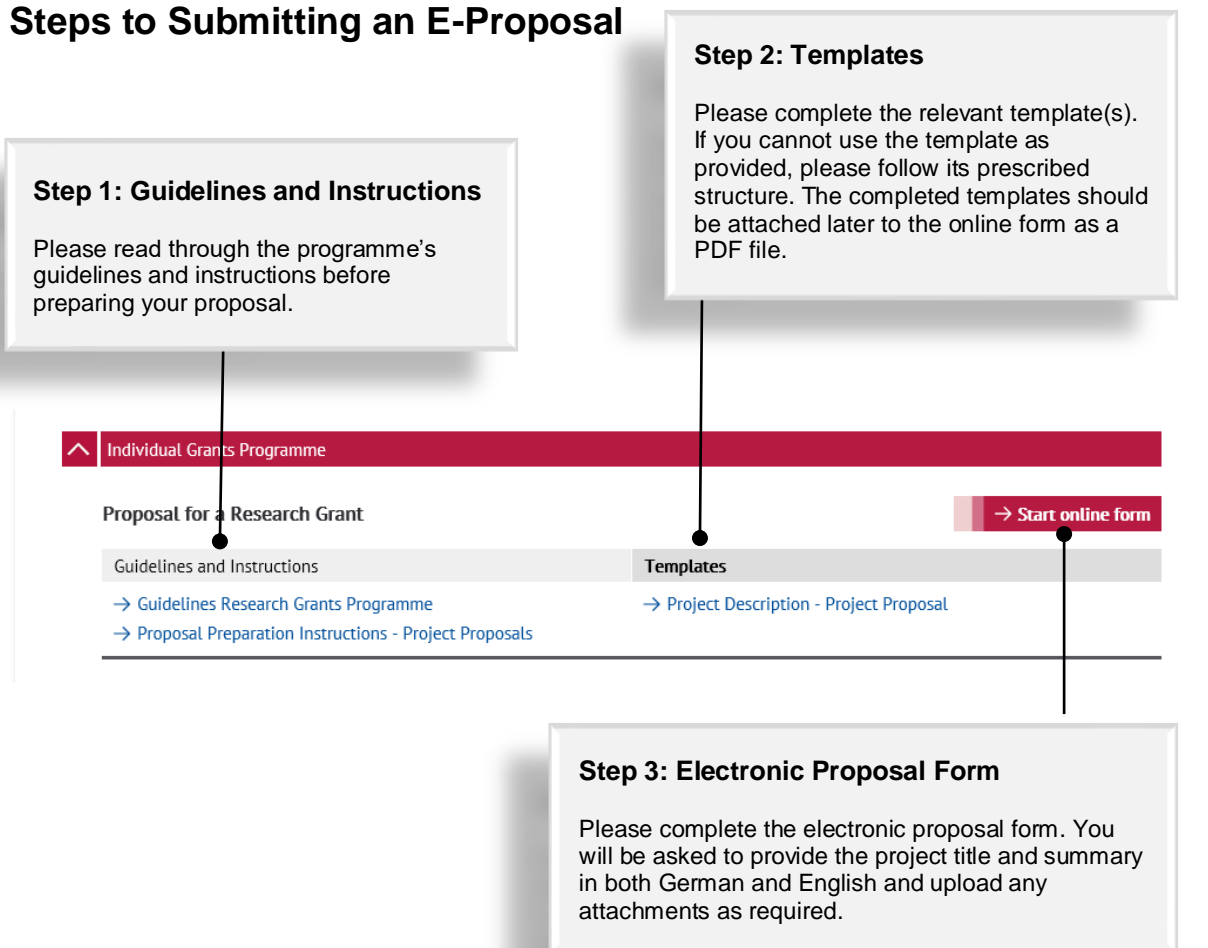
Steps to Submitting an E-Proposal

Step 2: Templates

Please complete the relevant template(s). If you cannot use the template as provided, please follow its prescribed structure. The completed templates should be attached later to the online form as a PDF file.

Step 1: Guidelines and Instructions

Please read through the programme's guidelines and instructions before preparing your proposal.

Individual Grants Programme

Proposal for a Research Grant

→ Start online form

| Guidelines and Instructions | Templates |
|---|---|
| → Guidelines Research Grants Programme | → Project Description - Project Proposal |
| → Proposal Preparation Instructions - Project Proposals | |

Step 3: Electronic Proposal Form

Please complete the electronic proposal form. You will be asked to provide the project title and summary in both German and English and upload any attachments as required.